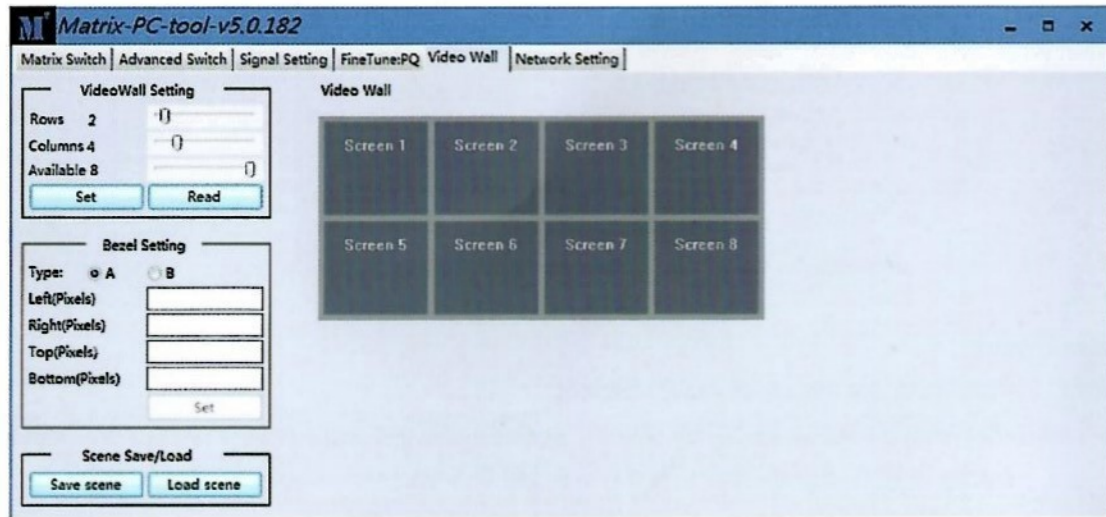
Matrix-PC-tool-v5.0.182

Matrix Switch | Advanced Switch | Signal Setting | FineTune:PQ | Video Wall | Network Setting

VideoWall Setting
Rows 2
Columns 4
Available 8
Set
Read

Bezel Setting
Type: A B
Left(Pixels)
Right(Pixels)
Top(Pixels)
Bottom(Pixels)
Set

Scene Save/Load
Save scene
Load scene

Video Wall

| Screen 1 | Screen 2 | Screen 3 | Screen 4 |
|---|---|---|---|
| Screen 5 | Screen 6 | Screen 7 | Screen 8 |